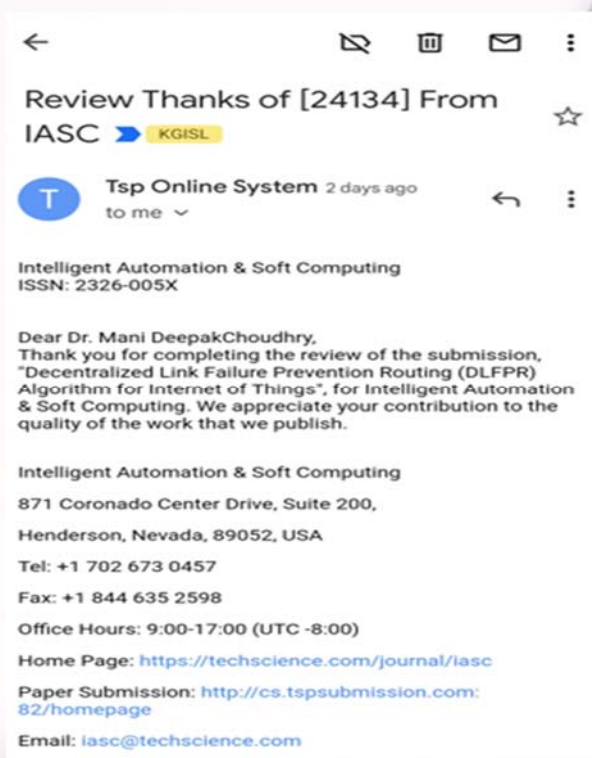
Review Thanks of [24134] From IASC KGISL

T

Tsp Online System 2 days ago

to me

Intelligent Automation & Soft Computing
ISSN: 2326-005X

Dear Dr. Mani DeepakChoudhry,
Thank you for completing the review of the submission, "Decentralized Link Failure Prevention Routing (DLFPR) Algorithm for Internet of Things", for Intelligent Automation & Soft Computing. We appreciate your contribution to the quality of the work that we publish.

Intelligent Automation & Soft Computing

871 Coronado Center Drive, Suite 200,

Henderson, Nevada, 89052, USA

Tel: +1 702 673 0457

Fax: +1 844 635 2598

Office Hours: 9:00-17:00 (UTC -8:00)

Home Page: https://techscience.com/journal/iasc

Paper Submission: http://cs.tspsubmission.com:82/homepage

Email: iasc@techscience.com